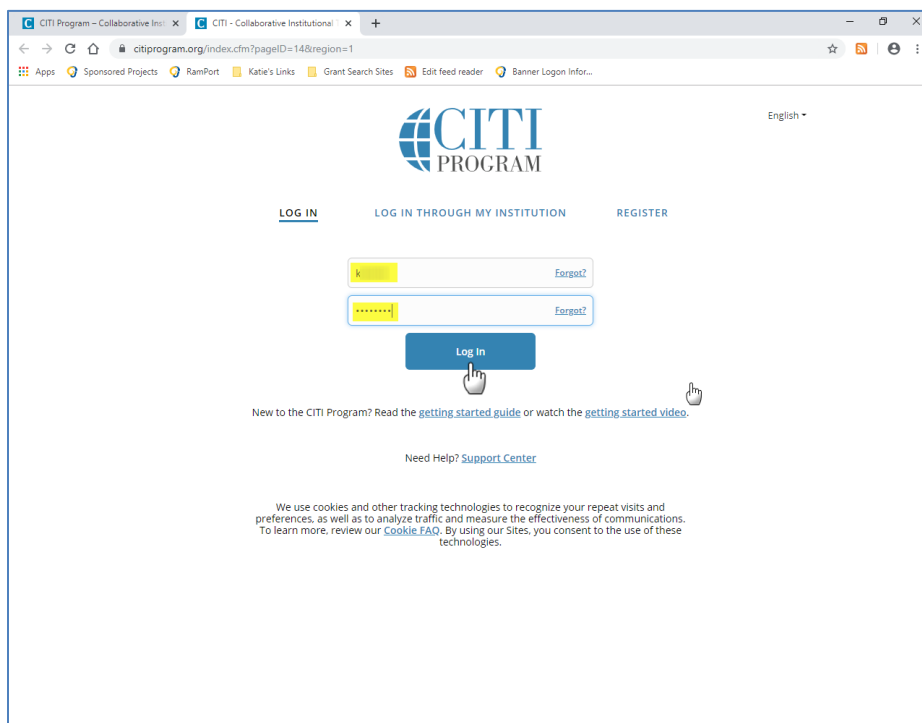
CITI Program – Collaborative Insti ×
CITI - Collaborative Institutional ×
+

citiprogram.org/index.cfm?pageID=14&region=1

Apps  Sponsored Projects  RamPort  Katie's Links  Grant Search Sites  Edit feed reader  Banner Logon Infor...

English

CITI PROGRAM

LOG IN    LOG IN THROUGH MY INSTITUTION    REGISTER

k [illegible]  Forgot?

••••••••  Forgot?

Log In

New to the CITI Program? Read the getting started guide or watch the getting started video.

Need Help? Support Center

We use cookies and other tracking technologies to recognize your repeat visits and preferences, as well as to analyze traffic and measure the effectiveness of communications. To learn more, review our Cookie FAQ. By using our Sites, you consent to the use of these technologies.